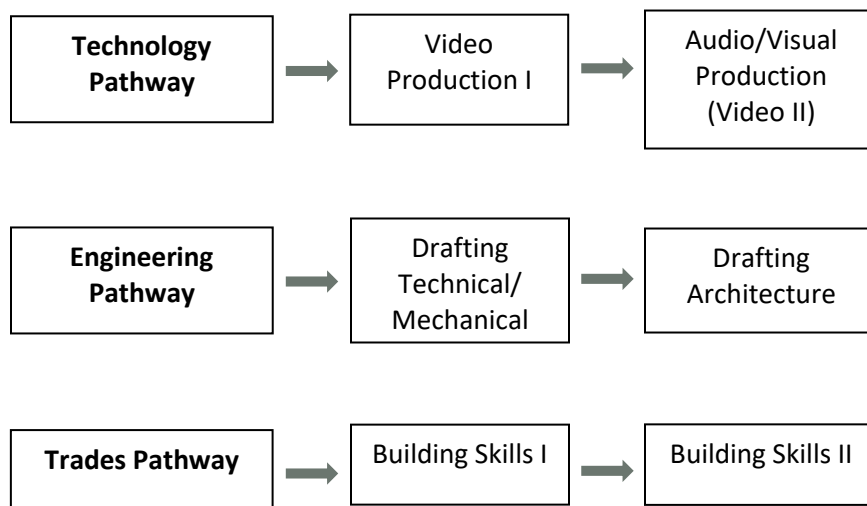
Technology Pathway

Video Production I

Audio/Visual Production (Video II)

Engineering Pathway

Drafting Technical/ Mechanical

Drafting Architecture

Trades Pathway

Building Skills I

Building Skills II